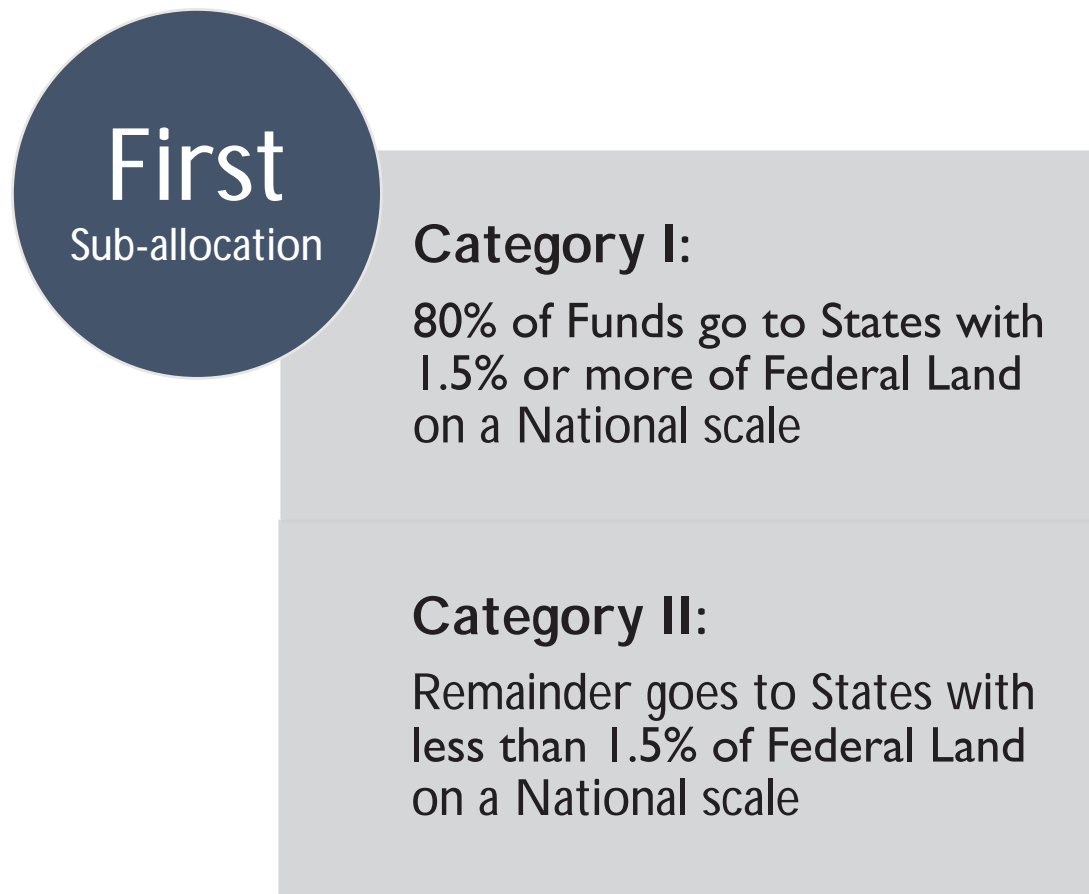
First
Sub-allocation

Category I:

80% of Funds go to States with 1.5% or more of Federal Land on a National scale

Category II:

Remainder goes to States with less than 1.5% of Federal Land on a National scale